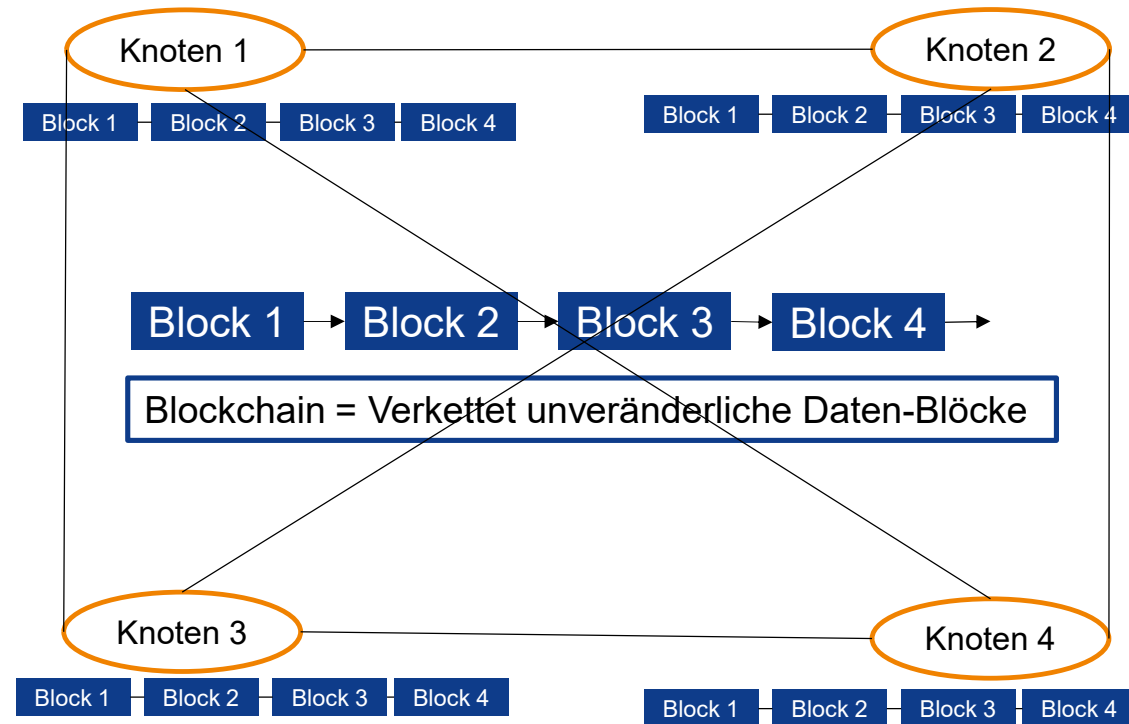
Knoten 1

Block 1 Block 2 Block 3 Block 4

Knoten 2

Block 1 Block 2 Block 3 Block 4

Block 1 Block 2 Block 3 Block 4

Blockchain = Verkettet unveränderliche Daten-Blöcke

Knoten 3

Block 1 Block 2 Block 3 Block 4

Knoten 4

Block 1 Block 2 Block 3 Block 4